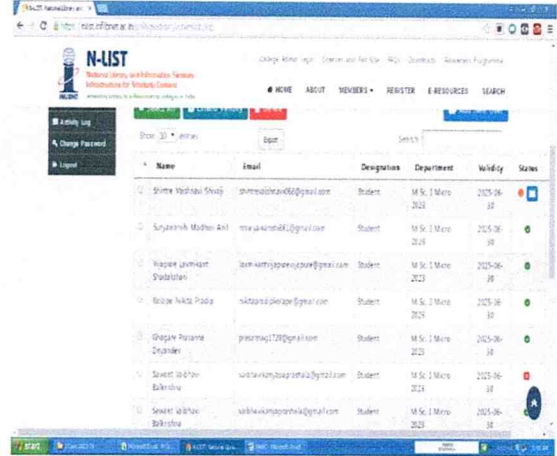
N-LIST

National Library and Information Services Infrastructure for Scholarly Content

College Home Login | Contact and Pan Ops | FAQs | Downloads | Reviewer Programme

HOME ABOUT MEMBERS REGISTER E-RESOURCES SEARCH

Activity Log
Change Password
Logout

Show 10 entries
Export
Search:

| Name | Email | Designation | Department | Validity | Status |
|---|---|---|---|---|---|
| Shinde Vaishnavi Shivaji | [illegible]@gmail.com | Student | M.Sc. I Micro 2023 | 2025-06-30 | |
| Suryavanshi Madhuri Anil | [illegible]@gmail.com | Student | M.Sc. I Micro 2023 | 2025-06-30 | |
| Waghare Laxmikant Shadakshari | laxmikant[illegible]@gmail.com | Student | M.Sc. I Micro 2023 | 2025-06-30 | |
| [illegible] Nikita Pradip | nikita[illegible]@gmail.com | Student | M.Sc. I Micro 2023 | 2025-06-30 | |
| Ghogare Prasanna Dnyandev | prasanna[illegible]@gmail.com | Student | M.Sc. I Micro 2023 | 2025-06-30 | |
| Sawant Vaibhav Balkrishna | vaibhav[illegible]@gmail.com | Student | M.Sc. I Micro 2023 | 2025-06-30 | |
| Sawant Vaibhav Balkrishna | vaibhav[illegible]@gmail.com | Student | M.Sc. I Micro 2023 | 2025-06-30 | |

start